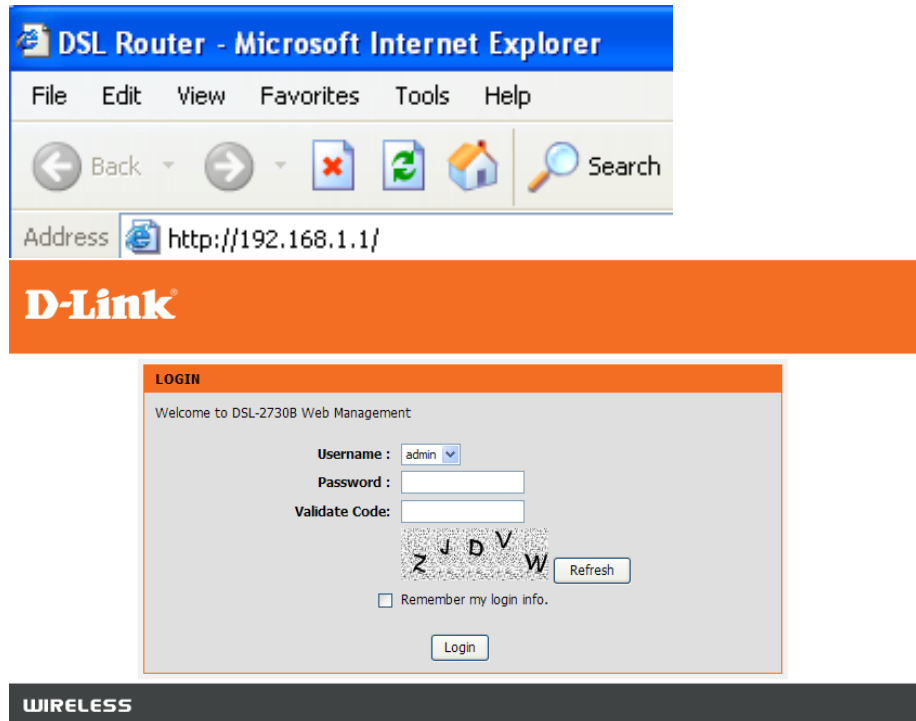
DSL Router - Microsoft Internet Explorer

File Edit View Favorites Tools Help

Back Search

Address http://192.168.1.1/

D-Link

LOGIN

Welcome to DSL-2730B Web Management

Username : admin

Password :

Validate Code:

Z J D V W

Refresh

Remember my login info.

Login

WIRELESS